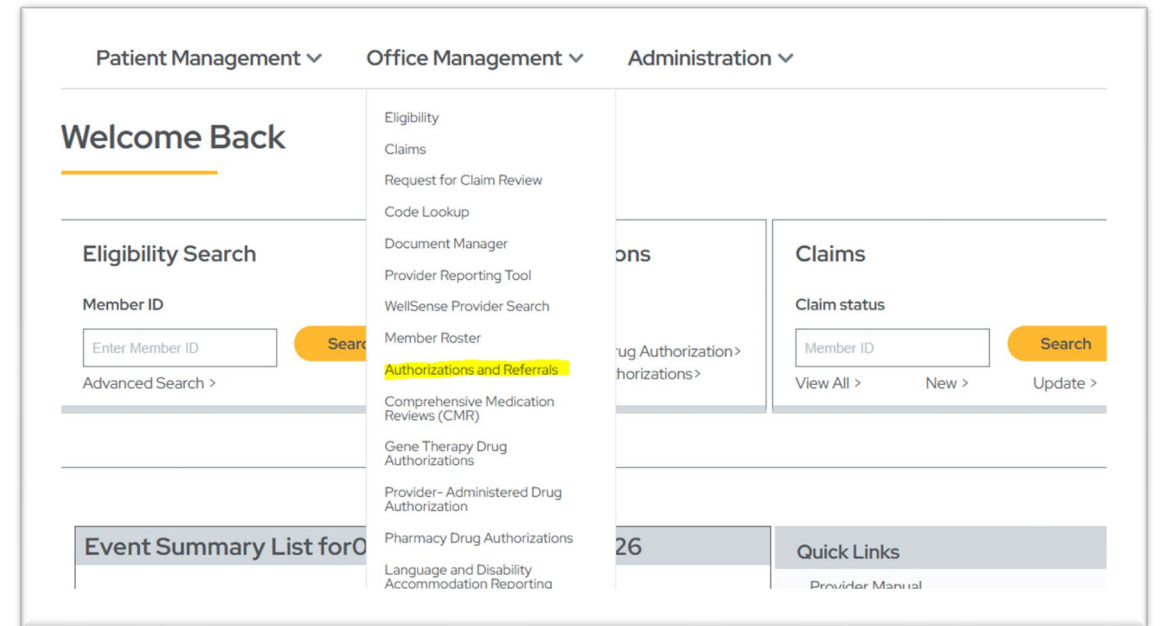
Patient Management ∨ Office Management ∨ Administration ∨

Welcome Back

Eligibility
Claims
Request for Claim Review
Code Lookup
Document Manager
Provider Reporting Tool
WellSense Provider Search
Member Roster
Authorizations and Referrals
Comprehensive Medication Reviews (CMR)
Gene Therapy Drug Authorizations
Provider- Administered Drug Authorization
Pharmacy Drug Authorizations
Language and Disability Accommodation Reporting

Eligibility Search

Member ID

Enter Member ID

Searc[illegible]

Advanced Search >

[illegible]ons

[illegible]ug Authorization>

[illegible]horizations>

Claims

Claim status

Member ID

Search

View All > New > Update >

Event Summary List for0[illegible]26

Quick Links

Provider Manual